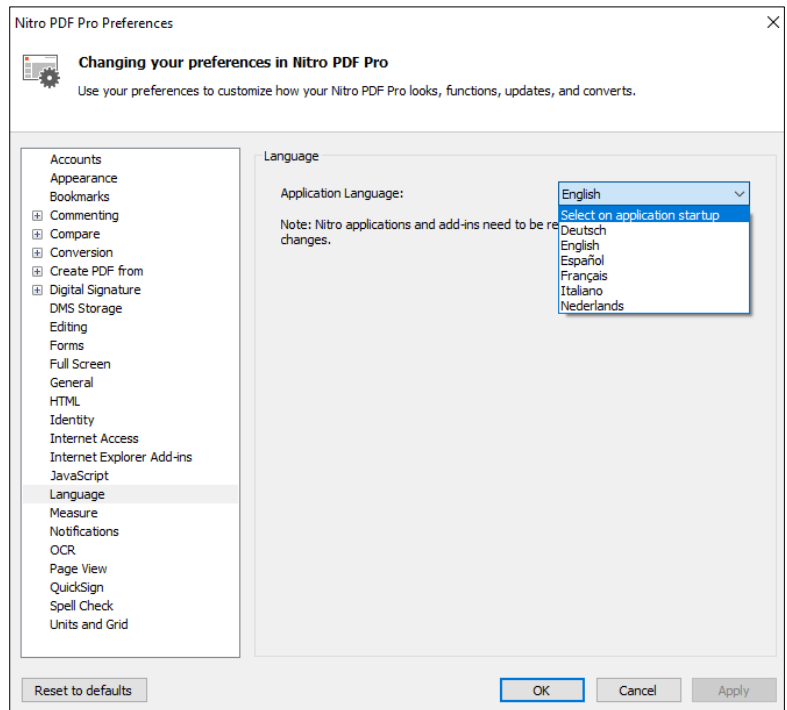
Nitro PDF Pro Preferences

Changing your preferences in Nitro PDF Pro

Use your preferences to customize how your Nitro PDF Pro looks, functions, updates, and converts.

Accounts
Appearance
Bookmarks
⊞ Commenting
⊞ Compare
⊞ Conversion
⊞ Create PDF from
⊞ Digital Signature
DMS Storage
Editing
Forms
Full Screen
General
HTML
Identity
Internet Access
Internet Explorer Add-ins
JavaScript
Language
Measure
Notifications
OCR
Page View
QuickSign
Spell Check
Units and Grid

Language

Application Language:

English

Select on application startup
Deutsch
English
Español
Français
Italiano
Nederlands

Note: Nitro applications and add-ins need to be re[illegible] changes.

Reset to defaults

OK

Cancel

Apply